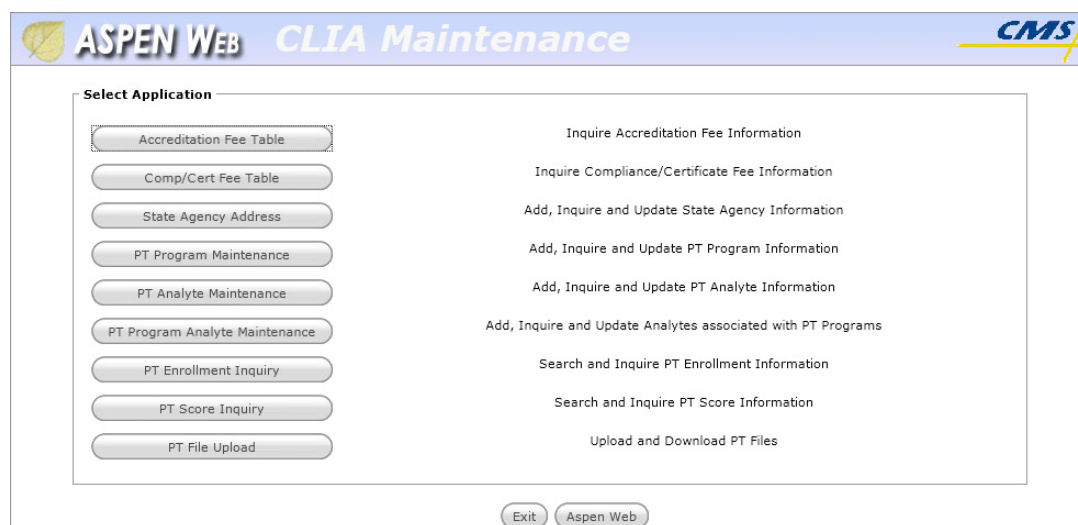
ASPEN WEB CLIA Maintenance

CMS

Select Application

Accreditation Fee Table
Inquire Accreditation Fee Information

Comp/Cert Fee Table
Inquire Compliance/Certificate Fee Information

State Agency Address
Add, Inquire and Update State Agency Information

PT Program Maintenance
Add, Inquire and Update PT Program Information

PT Analyte Maintenance
Add, Inquire and Update PT Analyte Information

PT Program Analyte Maintenance
Add, Inquire and Update Analytes associated with PT Programs

PT Enrollment Inquiry
Search and Inquire PT Enrollment Information

PT Score Inquiry
Search and Inquire PT Score Information

PT File Upload
Upload and Download PT Files

Exit
Aspen Web